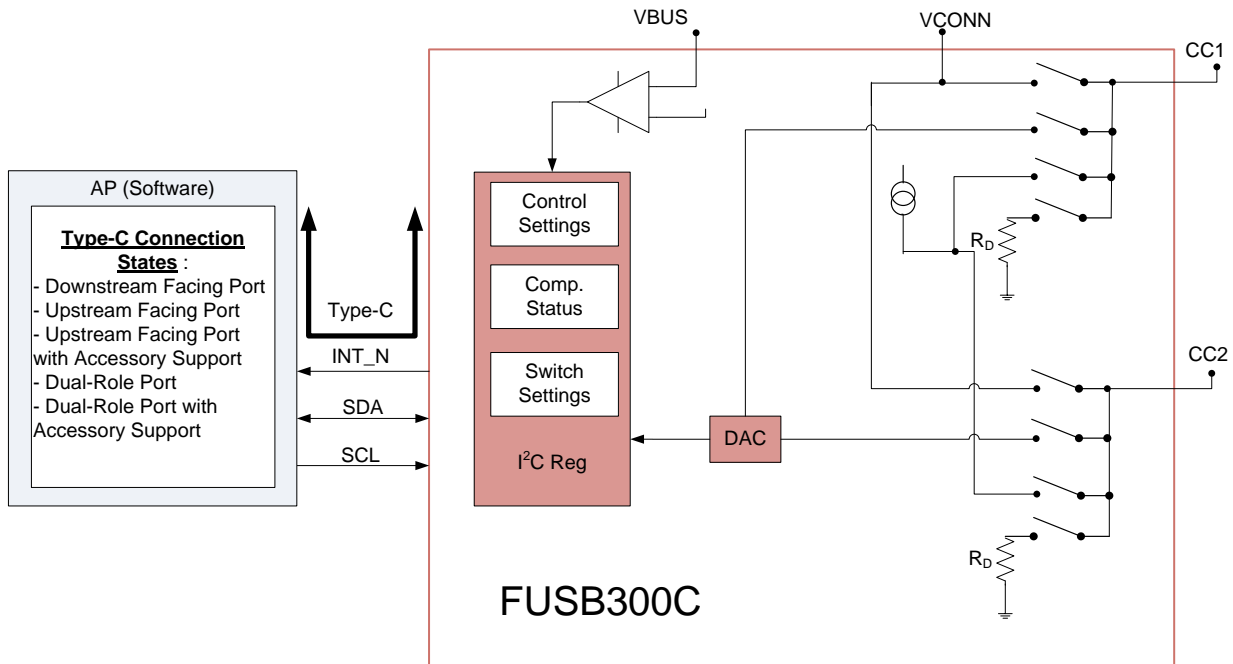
VBUS

VCONN

CC1

AP (Software)

Type-C Connection States :
- Downstream Facing Port
- Upstream Facing Port
- Upstream Facing Port with Accessory Support
- Dual-Role Port
- Dual-Role Port with Accessory Support

Type-C

INT_N

SDA

SCL

Control Settings

Comp. Status

Switch Settings

I$^2$C Reg

DAC

$R_D$

CC2

$R_D$

FUSB300C